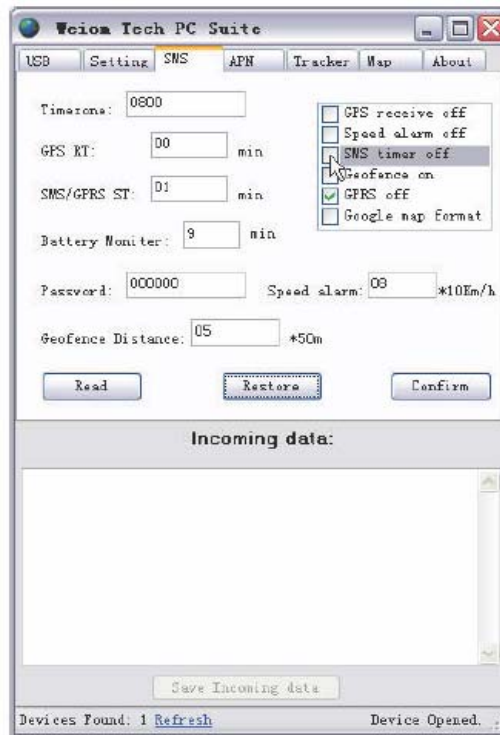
Tcion Tech PC Suite

USB | Setting | SNS | APN | Tracker | Map | About

Timezone: 0800

GPS RT: 00 min

SMS/GPRS ST: 01 min

Battery Moniter: 9 min

Password: 000000

Speed alarm: 08 *10Km/h

Geofence Distance: 05 *50m

GPS receive off
Speed alarm off
SMS timer off
Geofence on
GPRS off
Google map format

Read

Restore

Confirm

Incoming data:

Save Incoming data

Devices Found: 1 Refresh

Device Opened.